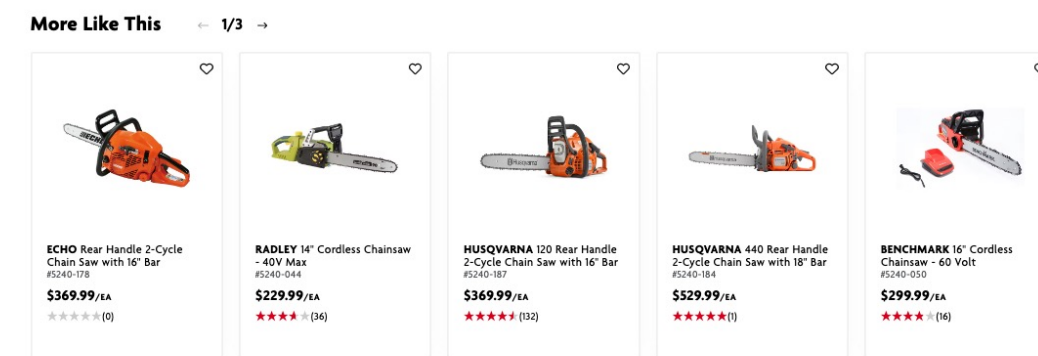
More Like This ← 1/3 →

ECHO Rear Handle 2-Cycle Chain Saw with 16" Bar
#5240-178
$369.99/EA
(0)

RADLEY 14" Cordless Chainsaw - 40V Max
#5240-044
$229.99/EA
(36)

HUSQVARNA 120 Rear Handle 2-Cycle Chain Saw with 16" Bar
#5240-187
$369.99/EA
(132)

HUSQVARNA 440 Rear Handle 2-Cycle Chain Saw with 18" Bar
#5240-184
$529.99/EA
(1)

BENCHMARK 16" Cordless Chainsaw - 60 Volt
#5240-050
$299.99/EA
(16)